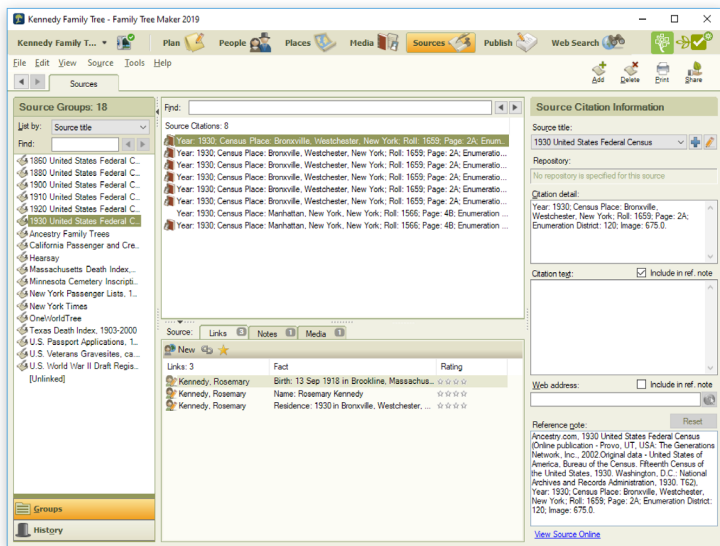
Kennedy Family Tree - Family Tree Maker 2019

Kennedy Family T... Plan People Places Media Sources Publish Web Search

File Edit View Source Tools Help

Sources

Add Delete Print Share

Source Groups: 18

List by: Source title

Find:

1860 United States Federal C...
1880 United States Federal C...
1900 United States Federal C...
1910 United States Federal C...
1920 United States Federal C...
1930 United States Federal C...
Ancestry Family Trees
California Passenger and Cre...
Hearsay
Massachusetts Death Index,...
Minnesota Cemetery Inscripti...
New York Passenger Lists, 1...
New York Times
OneWorldTree
Texas Death Index, 1903-2000
U.S. Passport Applications, 1...
U.S. Veterans Gravesites, ca...
U.S. World War II Draft Regis...
[Unlinked]

Groups
History

Find:

Source Citations: 8

Year: 1930; Census Place: Bronxville, Westchester, New York; Roll: 1659; Page: 2A; Enum...
Year: 1930; Census Place: Bronxville, Westchester, New York; Roll: 1659; Page: 2A; Enumeratio...
Year: 1930; Census Place: Bronxville, Westchester, New York; Roll: 1659; Page: 2A; Enumeratio...
Year: 1930; Census Place: Bronxville, Westchester, New York; Roll: 1659; Page: 2A; Enumeratio...
Year: 1930; Census Place: Bronxville, Westchester, New York; Roll: 1659; Page: 2A; Enumeratio...
Year: 1930; Census Place: Bronxville, Westchester, New York; Roll: 1659; Page: 2A; Enumeratio...
Year: 1930; Census Place: Manhattan, New York, New York; Roll: 1566; Page: 4B; Enumeration ...
Year: 1930; Census Place: Manhattan, New York, New York; Roll: 1566; Page: 4B; Enumeration ...

Source: Links 3 Notes 0 Media 0

New

| Links: 3 | Fact | Rating |
|---|---|---|
| Kennedy, Rosemary | Birth: 13 Sep 1918 in Brookline, Massachus... | |
| Kennedy, Rosemary | Name: Rosemary Kennedy | |
| Kennedy, Rosemary | Residence: 1930 in Bronxville, Westchester, ... | |

Source Citation Information

Source title:
1930 United States Federal Census

Repository:
No repository is specified for this source

Citation detail:
Year: 1930; Census Place: Bronxville, Westchester, New York; Roll: 1659; Page: 2A; Enumeration District: 120; Image: 675.0.

Citation text: Include in ref. note

Web address: Include in ref. note

Reset

Reference note:
Ancestry.com, 1930 United States Federal Census (Online publication - Provo, UT, USA: The Generations Network, Inc., 2002.Original data - United States of America, Bureau of the Census. Fifteenth Census of the United States, 1930. Washington, D.C.: National Archives and Records Administration, 1930. T62), Year: 1930; Census Place: Bronxville, Westchester, New York; Roll: 1659; Page: 2A; Enumeration District: 120; Image: 675.0.

View Source Online